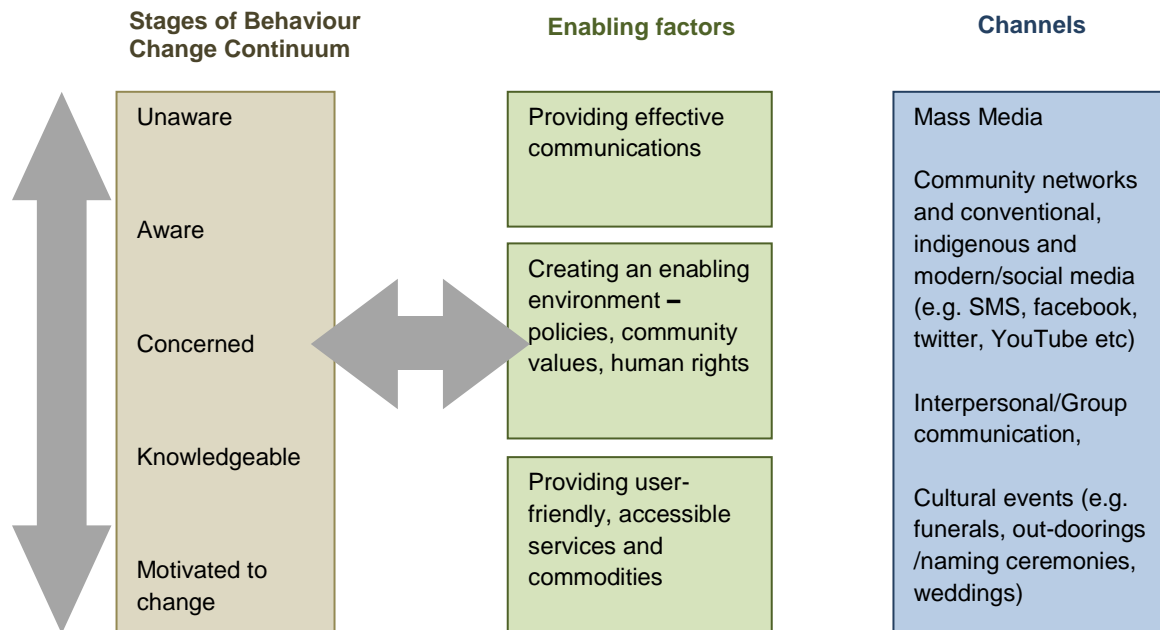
Stages of Behaviour Change Continuum

Unaware

Aware

Concerned

Knowledgeable

Motivated to change

Enabling factors

Providing effective communications

Creating an enabling environment – policies, community values, human rights

Providing user-friendly, accessible services and commodities

Channels

Mass Media

Community networks and conventional, indigenous and modern/social media (e.g. SMS, facebook, twitter, YouTube etc)

Interpersonal/Group communication,

Cultural events (e.g. funerals, out-doorings /naming ceremonies, weddings)